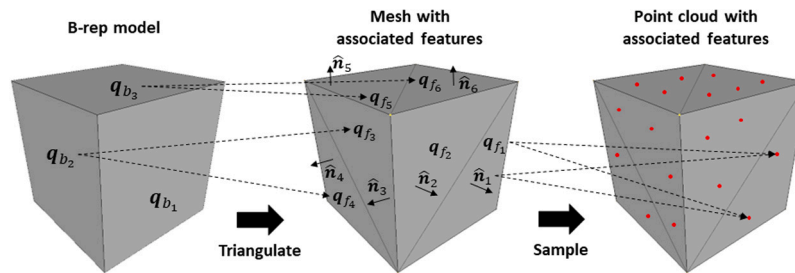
B-rep model

Mesh with associated features

Point cloud with associated features

$\boldsymbol{q}_{b_3}$

$\boldsymbol{q}_{b_2}$

$\boldsymbol{q}_{b_1}$

$\hat{\boldsymbol{n}}_5$

$\boldsymbol{q}_{f_6}$

$\hat{\boldsymbol{n}}_6$

$\boldsymbol{q}_{f_5}$

$\boldsymbol{q}_{f_3}$

$\boldsymbol{q}_{f_2}$

$\boldsymbol{q}_{f_1}$

$\hat{\boldsymbol{n}}_4$

$\hat{\boldsymbol{n}}_3$

$\hat{\boldsymbol{n}}_2$

$\hat{\boldsymbol{n}}_1$

$\boldsymbol{q}_{f_4}$

Triangulate

Sample